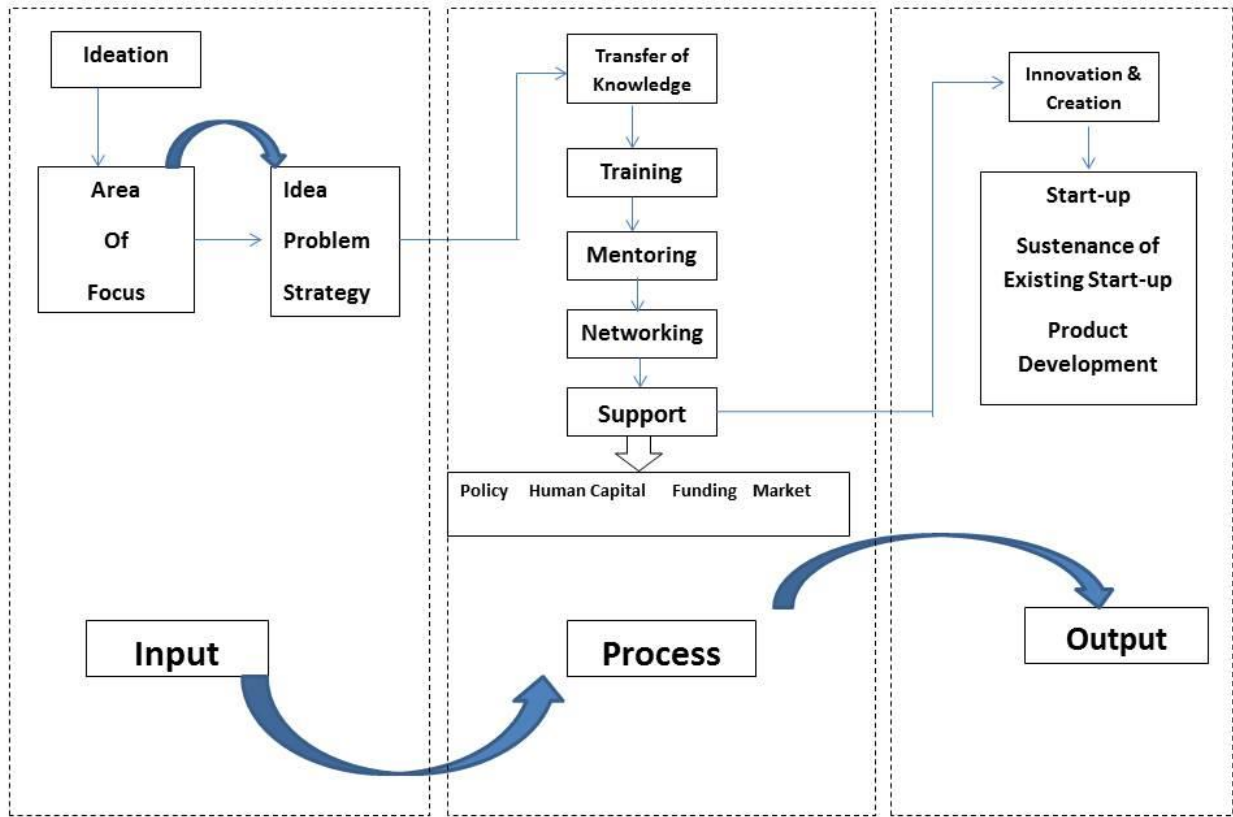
Ideation

Area
Of
Focus

Idea
Problem
Strategy

Transfer of Knowledge

Training

Mentoring

Networking

Support

Policy Human Capital Funding Market

Innovation & Creation

Start-up

Sustenance of Existing Start-up

Product Development

Input

Process

Output